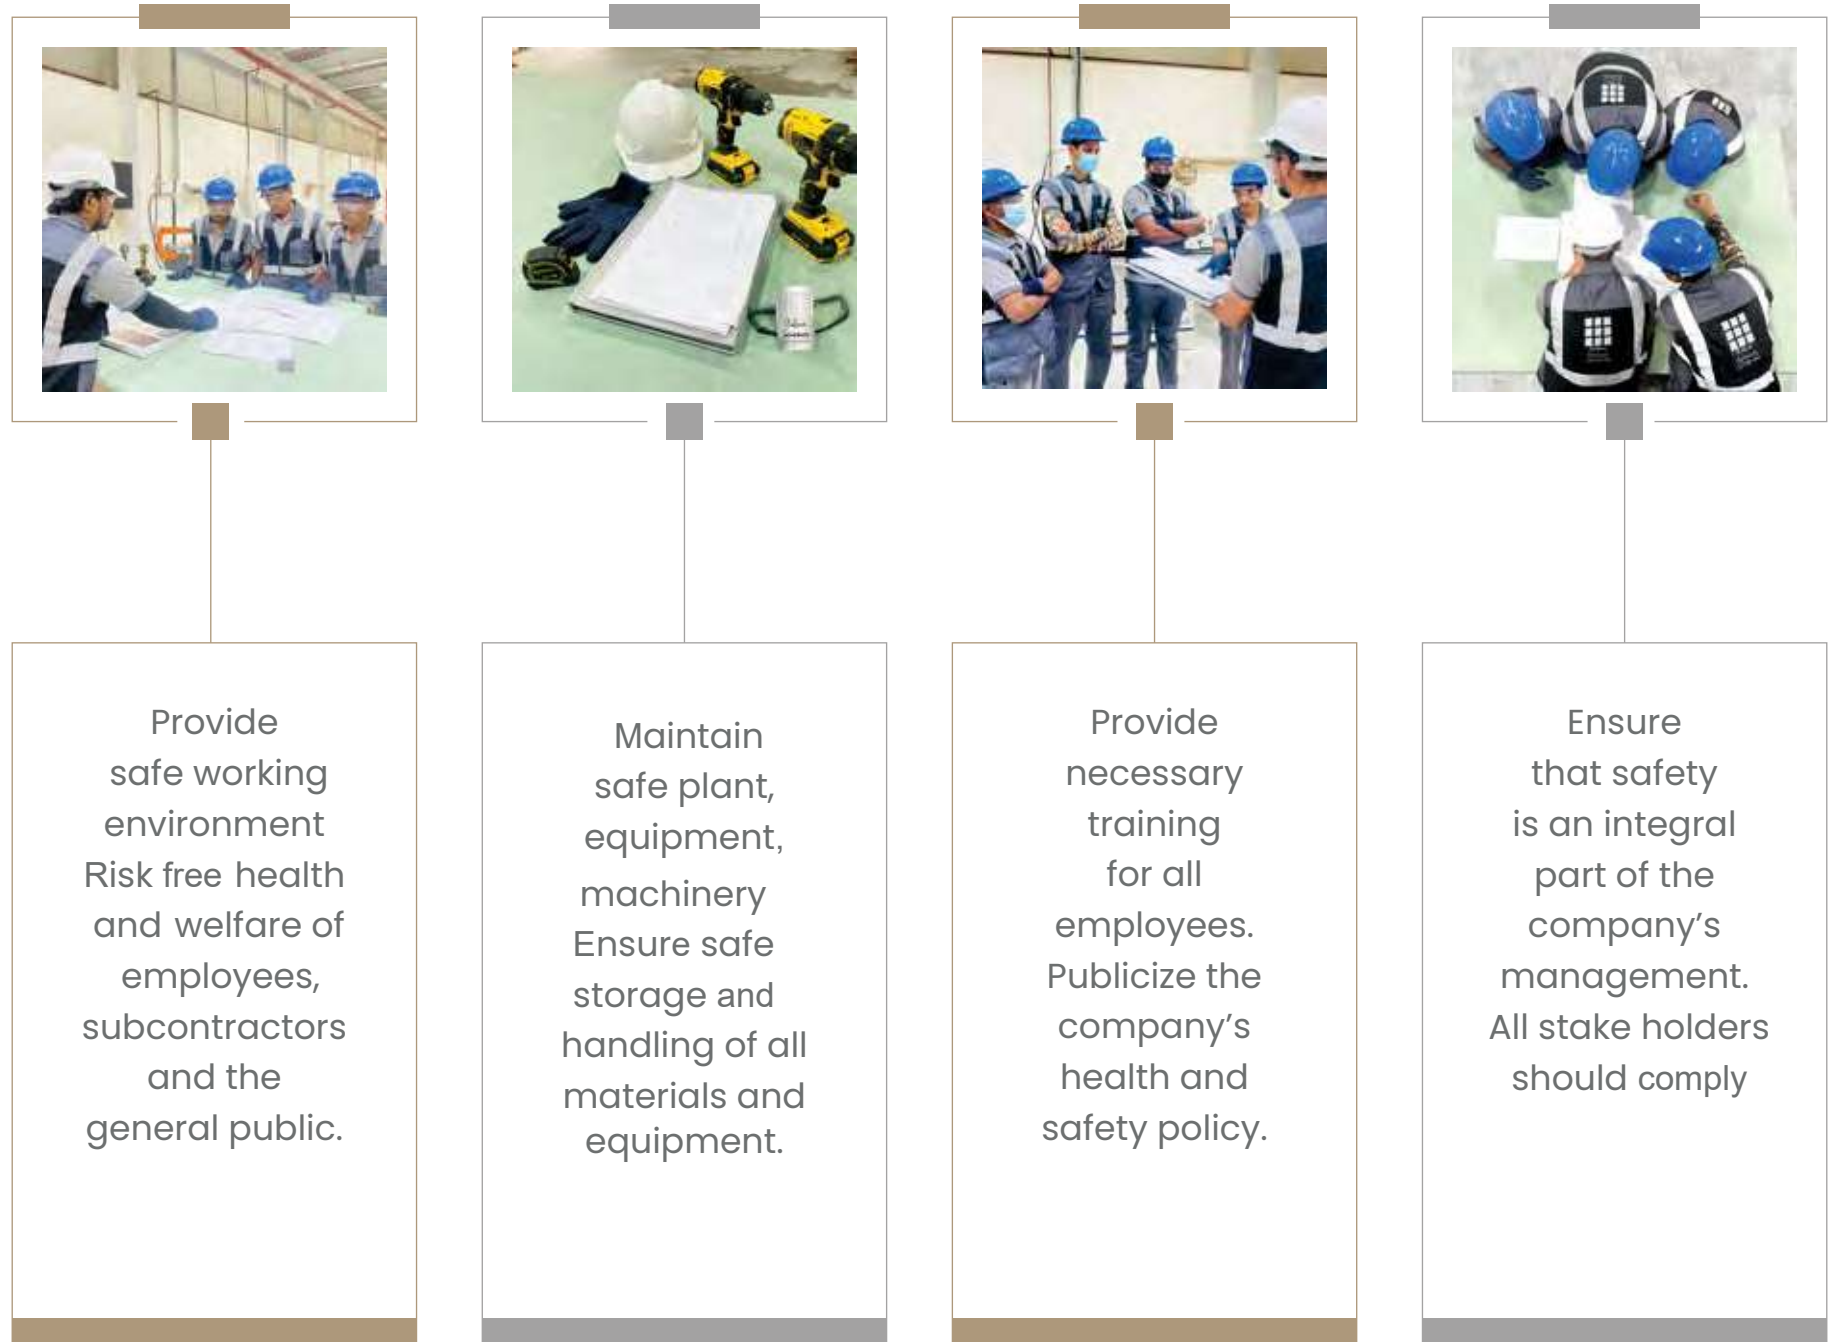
Provide safe working environment Risk free health and welfare of employees, subcontractors and the general public.

Maintain safe plant, equipment, machinery Ensure safe storage and handling of all materials and equipment.

Provide necessary training for all employees. Publicize the company’s health and safety policy.

Ensure that safety is an integral part of the company’s management. All stake holders should comply